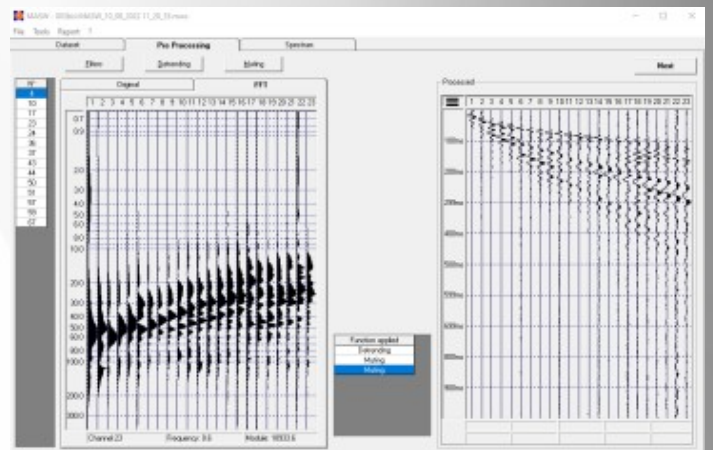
MASW - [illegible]

File Tools Report ?

Dataset Pre Processing Spectrum

Filters Detrending Muting

Next

N°
1
10
17
23
24
36
37
43
44
50
51
57
58
62

Original FFT

1 2 3 4 5 6 7 8 9 10 11 12 13 14 15 16 17 18 19 20 21 22 23

0.7
0.9
2.0
3.0
4.0
5.0
6.0
8.0
9.0
10.0
20.0
30.0
40.0
50.0
60.0
80.0
90.0
100.0
200.0
300.0

Channel 23 Frequency: 9.6 Module: 16933.6

Function applied
Detrending
Muting
Muting

Processed

1 2 3 4 5 6 7 8 9 10 11 12 13 14 15 16 17 18 19 20 21 22 23

100ms
200ms
300ms
400ms
500ms
600ms
700ms
800ms
900ms